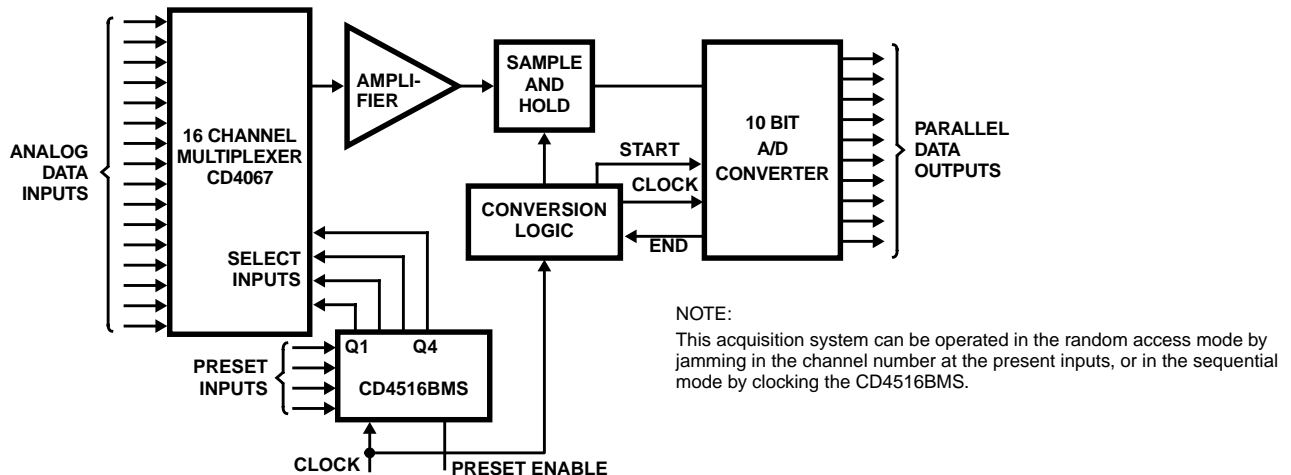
ANALOG DATA INPUTS

16 CHANNEL MULTIPLEXER CD4067

SELECT INPUTS

AMPLIFIER

SAMPLE AND HOLD

10 BIT A/D CONVERTER

PARALLEL DATA OUTPUTS

START

CLOCK

END

CONVERSION LOGIC

PRESET INPUTS

Q1

Q4

CD4516BMS

CLOCK

PRESET ENABLE

NOTE:

This acquisition system can be operated in the random access mode by jamming in the channel number at the present inputs, or in the sequential mode by clocking the CD4516BMS.